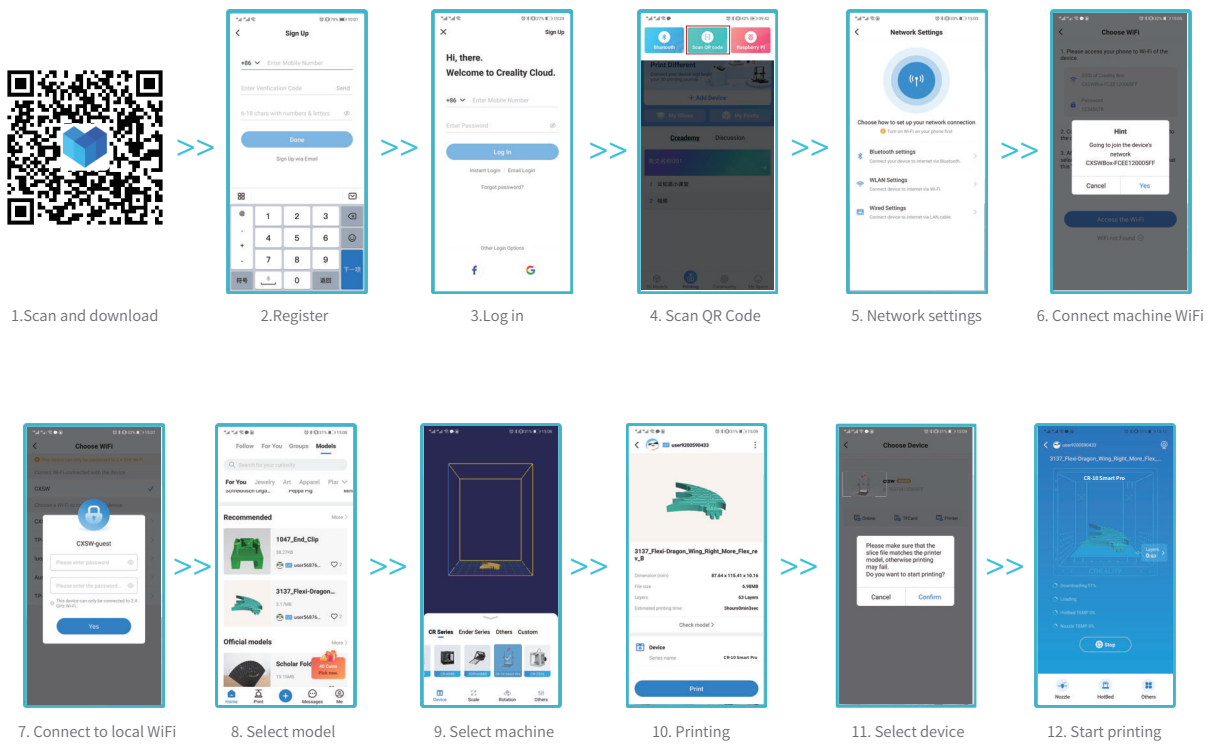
>>

Sign Up

+86 Enter Mobile Number

Enter Verification Code Send

6-18 chars with numbers & letters

Done

Sign Up via Email

1 2 3
4 5 6
7 8 9
符号 0 下一项

>>

Sign Up

Hi, there.
Welcome to Creality Cloud.

+86 Enter Mobile Number

Enter Password

Log In

Instant Login | Email Login

Forgot password?

Other Login Options

>>

Bluetooth Scan QR code Raspberry Pi

Print Different

Add Device

Creademy Discussion

>>

Network Settings

Choose how to set up your network connection

Turn on Wi-Fi on your phone first

Bluetooth settings
Connect your device to internet via Bluetooth

WLAN Settings
Connect device to internet via Wi-Fi

Wired Settings
Connect device to internet via LAN cable

>>

Choose WiFi

1. Please access your phone to Wi-Fi of the device.

Hint

Going to join the device's network CXSWBox-FCEE120005FF

Cancel Yes

Access the WiFi

WiFi not Found

1.Scan and download

2.Register

3.Log in

4. Scan QR Code

5. Network settings

6. Connect machine WiFi

Choose WiFi

CXSW

CXSW-guest

Please enter password

Please enter the password

This device can only be connected to 2.4 GHz Wi-Fi

Yes

>>

Follow For You Groups Models

Search for your curiosity

For You Jewelry Art Apparel

Recommended More

1047_End_Clip

3137_Flexi-Dragon...

Official models More

Scholar Fold

Home Print Messages Me

>>

CR Series Ender Series Others Custom

Device Scale Rotation Others

>>

user9200596433

3137_Flexi-Dragon_Wing_Right_More_Flex_re x_B

Dimension (mm) 87.64 x 115.41 x 10.16

File size 6.98MB

Layers 63 Layers

Estimated printing time 5hours9min0sec

Check model

Device

Series name CR-10 Smart Pro

Print

>>

Choose Device

Please make sure that the slice file matches the printer model, otherwise printing may fail.
Do you want to start printing?

Cancel Confirm

>>

3137_Flexi_Dragon_Wing_Right_More_Flex...

CR-10 Smart Pro

Stop

Nozzle Hotbed Others

7. Connect to local WiFi

8. Select model

9. Select machine

10. Printing

11. Select device

12. Start printing